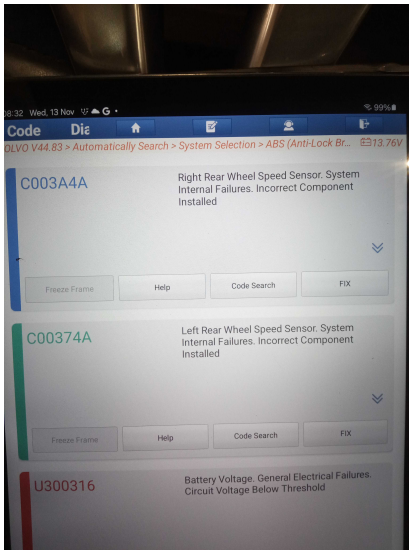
08:32 Wed, 13 Nov

99%

Code

Dia

OLVO V44.83 > Automatically Search > System Selection > ABS (Anti-Lock Br...

13.76V

C003A4A

Right Rear Wheel Speed Sensor. System Internal Failures. Incorrect Component Installed

Freeze Frame

Help

Code Search

FIX

C00374A

Left Rear Wheel Speed Sensor. System Internal Failures. Incorrect Component Installed

Freeze Frame

Help

Code Search

FIX

U300316

Battery Voltage. General Electrical Failures. Circuit Voltage Below Threshold